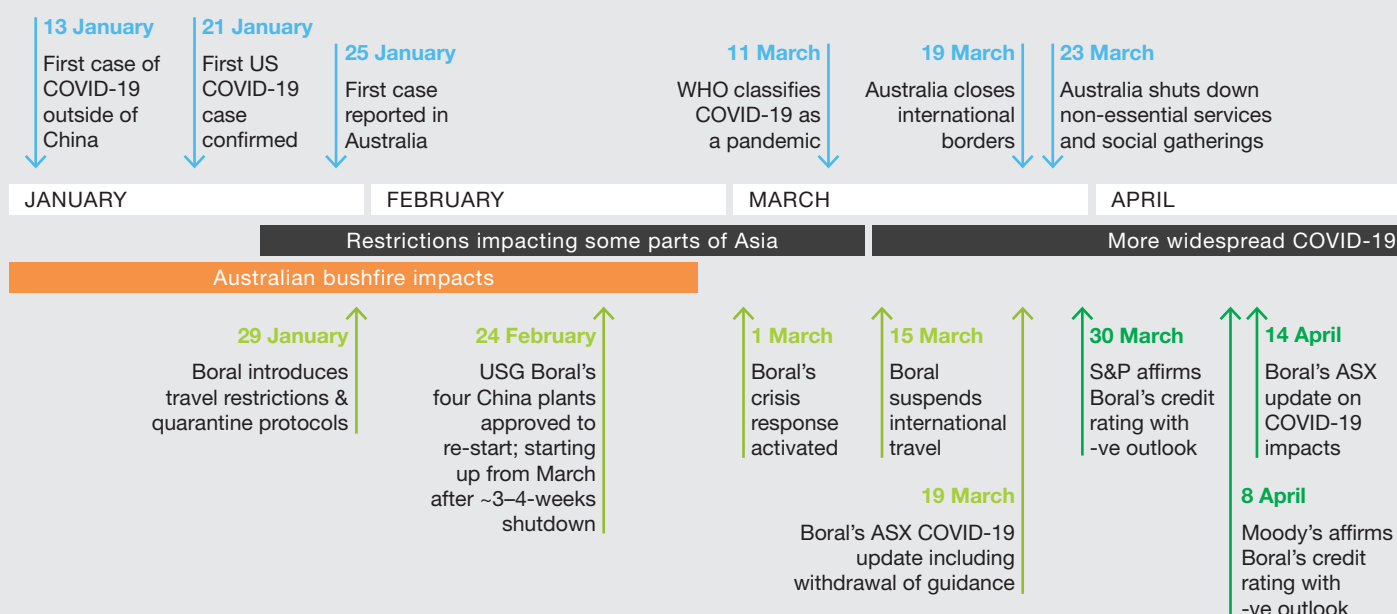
13 January
First case of COVID-19 outside of China

21 January
First US COVID-19 case confirmed

25 January
First case reported in Australia

11 March
WHO classifies COVID-19 as a pandemic

19 March
Australia closes international borders

23 March
Australia shuts down non-essential services and social gatherings

JANUARY

FEBRUARY

MARCH

APRIL

Restrictions impacting some parts of Asia

More widespread COVID-19

Australian bushfire impacts

29 January
Boral introduces travel restrictions & quarantine protocols

24 February
USG Boral's four China plants approved to re-start; starting up from March after ~3–4-weeks shutdown

1 March
Boral's crisis response activated

15 March
Boral suspends international travel

19 March
Boral's ASX COVID-19 update including withdrawal of guidance

30 March
S&P affirms Boral's credit rating with -ve outlook

14 April
Boral's ASX update on COVID-19 impacts

8 April
Moody's affirms Boral's credit rating with -ve outlook